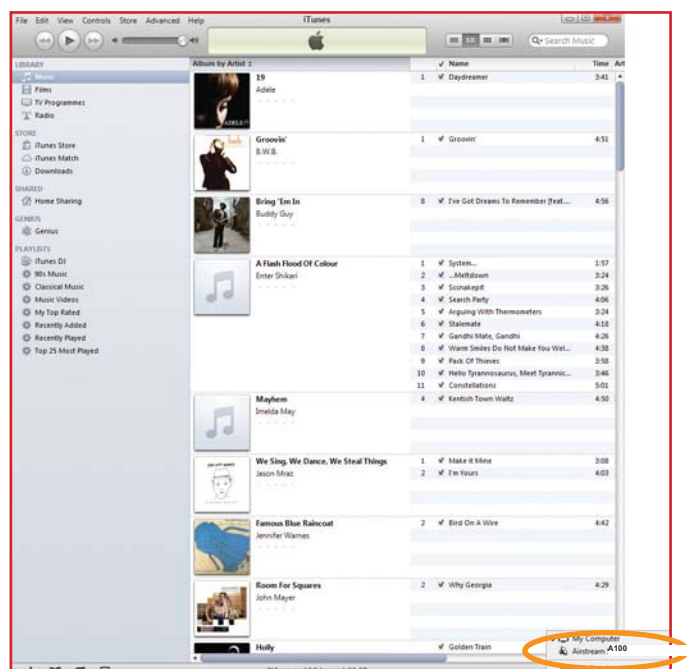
File Edit View Controls Store Advanced Help

iTunes

Search Music

LIBRARY
Music
Films
TV Programmes
Radio

STORE
iTunes Store
iTunes Match
Downloads

SHARED
Home Sharing

GENIUS
Genius

PLAYLISTS
iTunes DJ
90s Music
Classical Music
Music Videos
My Top Rated
Recently Added
Recently Played
Top 25 Most Played

Album by Artist

Name

Time

19
Adele

1 Daydreamer 3:41

Groovin'
B.W.B.

1 Groovin' 4:51

Bring 'Em In
Buddy Guy

8 I've Got Dreams To Remember (feat.... 4:56

A Flash Flood Of Colour
Enter Shikari

| | | |
|---|---|---|
| 1 | System... | 1:57 |
| 2 | ...Meltdown | 3:24 |
| 3 | Sssnakepit | 3:26 |
| 4 | Search Party | 4:06 |
| 5 | Arguing With Thermometers | 3:24 |
| 6 | Stalemate | 4:18 |
| 7 | Gandhi Mate, Gandhi | 4:26 |
| 8 | Warm Smiles Do Not Make You Wel... | 4:30 |
| 9 | Pack Of Thieves | 3:58 |
| 10 | Hello Tyrannosaurus, Meet Tyrannic... | 3:46 |
| 11 | Constellations | 5:01 |

Mayhem
Imelda May

4 Kentish Town Waltz 4:50

We Sing, We Dance, We Steal Things
Jason Mraz

1 Make It Mine 3:08
2 I'm Yours 4:03

Famous Blue Raincoat
Jennifer Warnes

2 Bird On A Wire 4:42

Room For Squares
John Mayer

2 Why Georgia 4:29

Holly

Golden Train

My Computer
Airstream A100